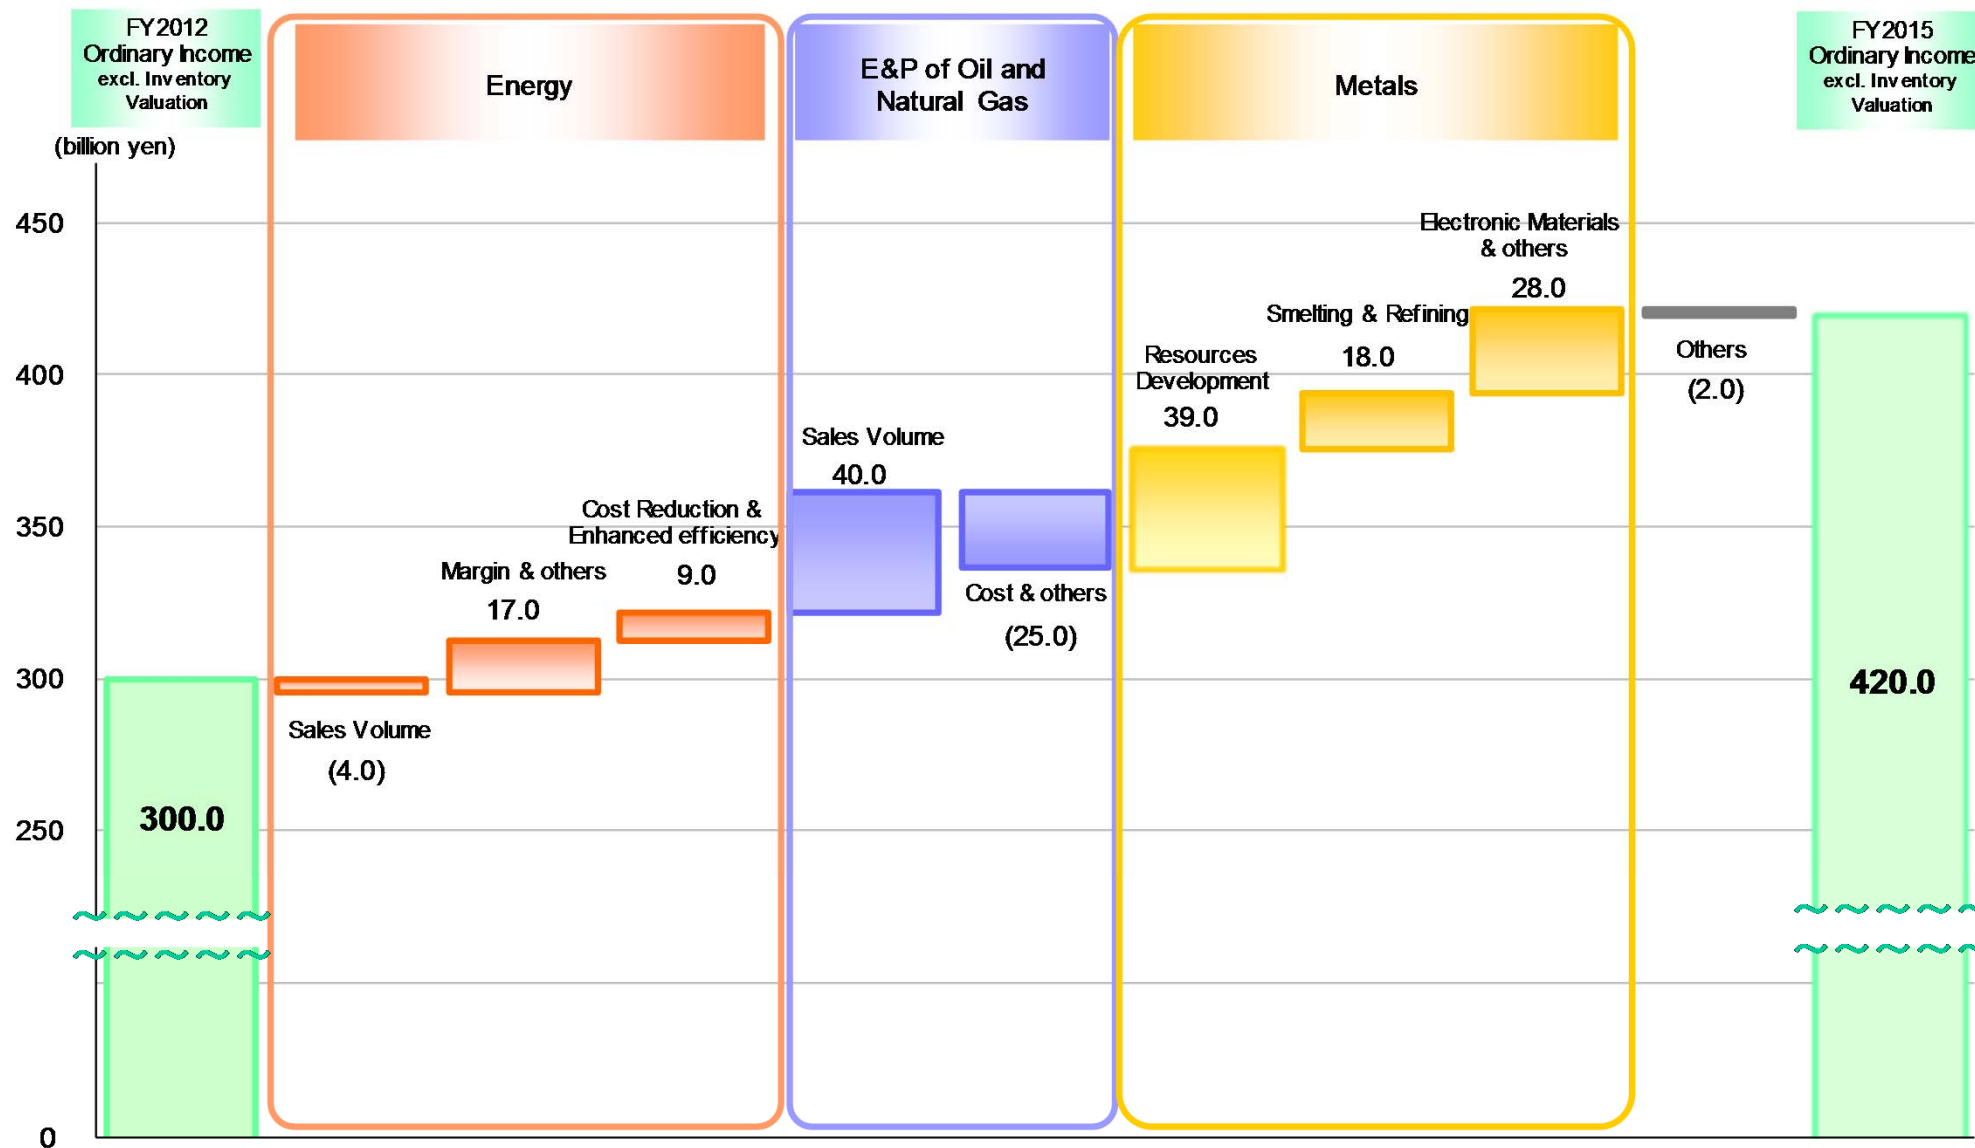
FY2012 Ordinary Income excl. Inventory Valuation

Energy

E&P of Oil and Natural Gas

Metals

FY2015 Ordinary Income excl. Inventory Valuation

(billion yen)

450

400

350

300

250

0

300.0

Sales Volume
(4.0)

Margin & others
17.0

Cost Reduction & Enhanced efficiency
9.0

Sales Volume
40.0

Cost & others
(25.0)

Resources Development
39.0

Smelting & Refining
18.0

Electronic Materials & others
28.0

Others
(2.0)

420.0